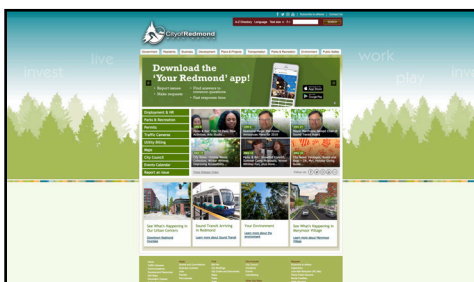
City of Redmond

invest

live

work

play

Download the 'Your Redmond' app!

Report an Issue

Employment & HR

Parks & Recreation

Permits

Traffic Cameras

Utility Billing

Maps

City Council

Events Calendar

Your Environment

Sound Transit Arriving in Redmond

See What's Happening in Our Urban Centers

See What's Happening in Marymoor Village